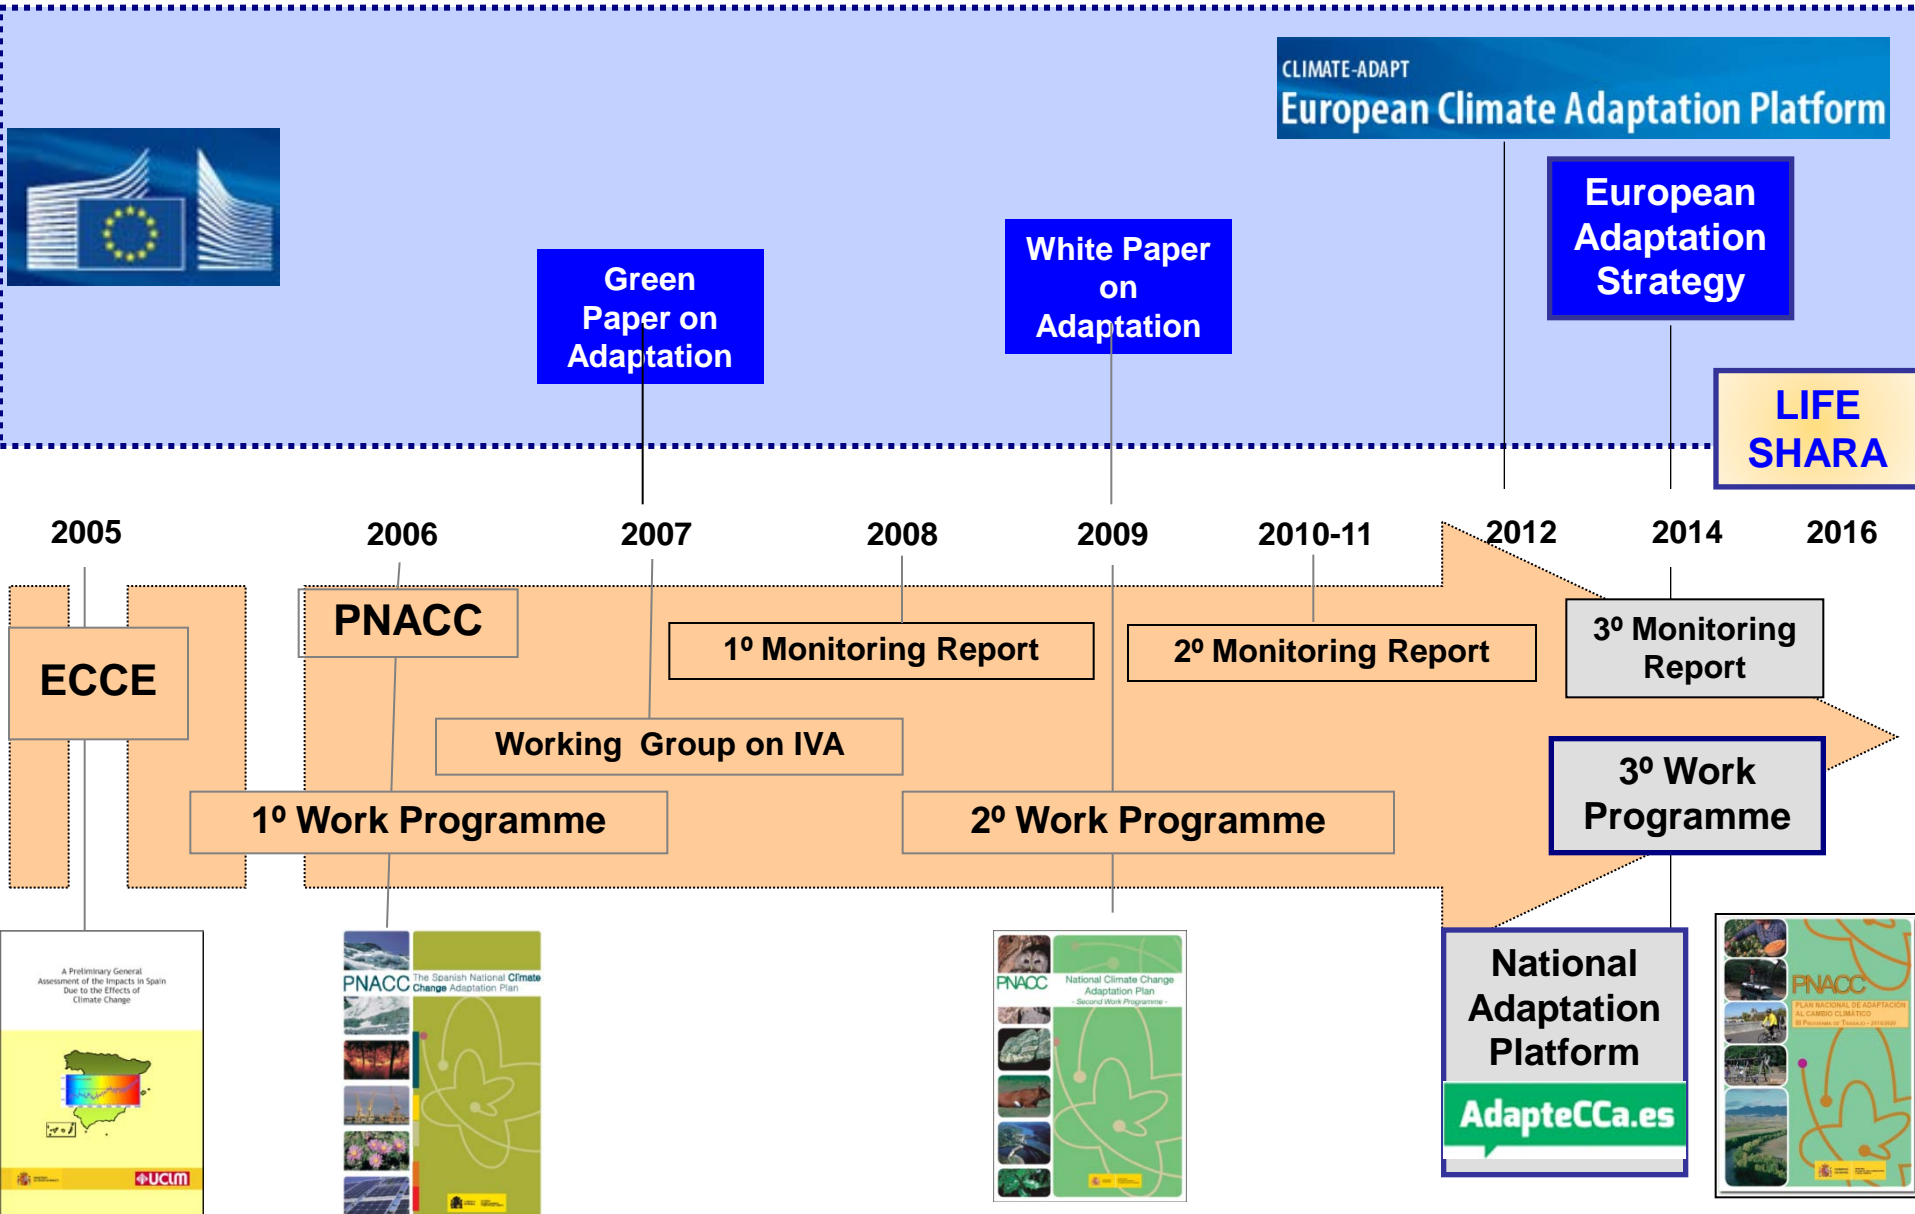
CLIMATE-ADAPT
European Climate Adaptation Platform

European Adaptation Strategy

Green Paper on Adaptation

White Paper on Adaptation

LIFE SHARA

2005
2006
2007
2008
2009
2010-11
2012
2014
2016

ECCE

PNACC

1º Monitoring Report

2º Monitoring Report

3º Monitoring Report

Working Group on IVA

1º Work Programme

2º Work Programme

3º Work Programme

A Preliminary General Assessment of the Impacts in Spain Due to the Effects of Climate Change

UCLM

PNACC The Spanish National Climate Change Adaptation Plan

PNACC National Climate Change Adaptation Plan - Second Work Programme -

National Adaptation Platform

AdapteCCa.es

PNACC
PLAN NACIONAL DE ADAPTACIÓN AL CAMBIO CLIMÁTICO
III Programa de Trabajo - 2014-2020